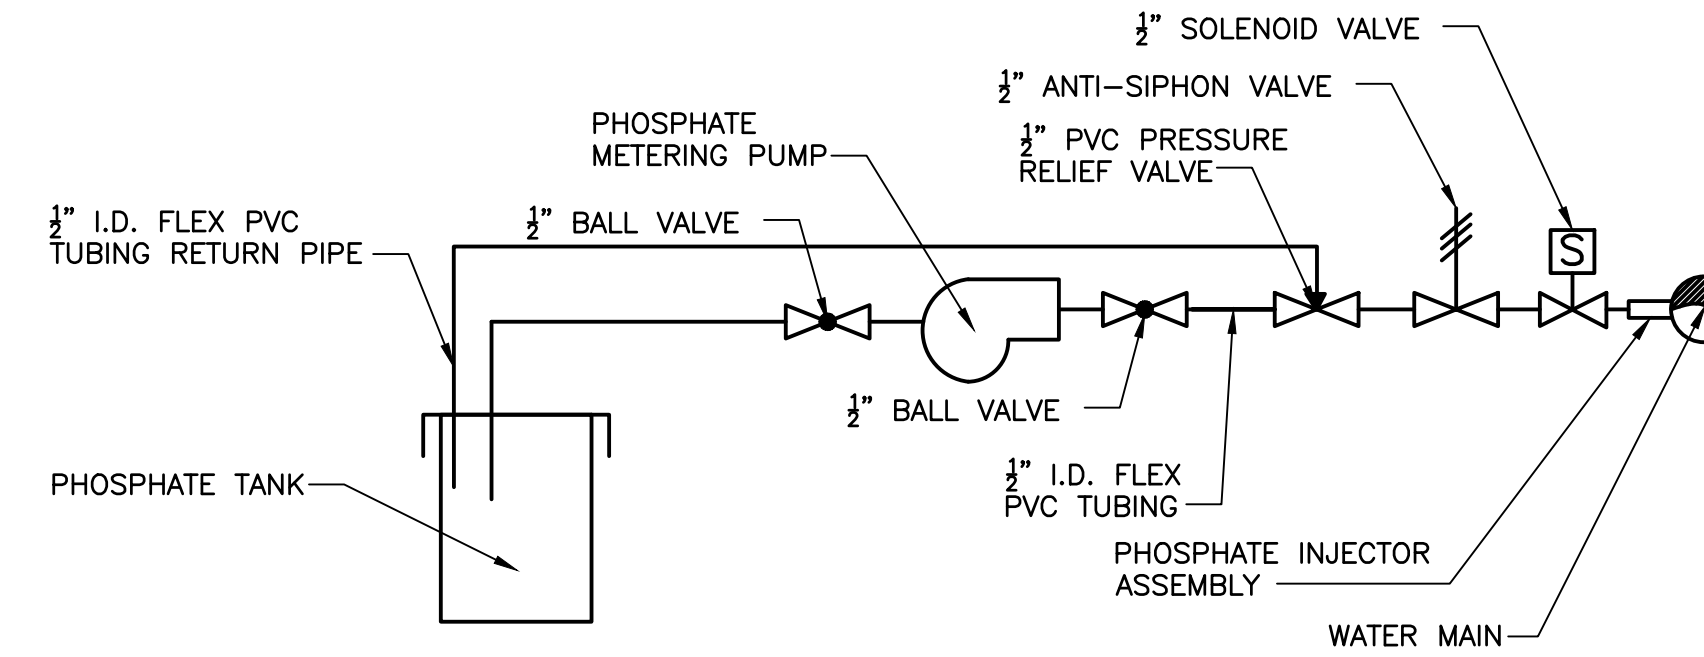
$\frac{1}{2}$" SOLENOID VALVE

$\frac{1}{2}$" ANTI–SIPHON VALVE

PHOSPHATE METERING PUMP

$\frac{1}{2}$" PVC PRESSURE RELIEF VALVE

$\frac{1}{2}$" I.D. FLEX PVC TUBING RETURN PIPE

$\frac{1}{2}$" BALL VALVE

S

$\frac{1}{2}$" BALL VALVE

PHOSPHATE TANK

$\frac{1}{2}$" I.D. FLEX PVC TUBING

PHOSPHATE INJECTOR ASSEMBLY

WATER MAIN